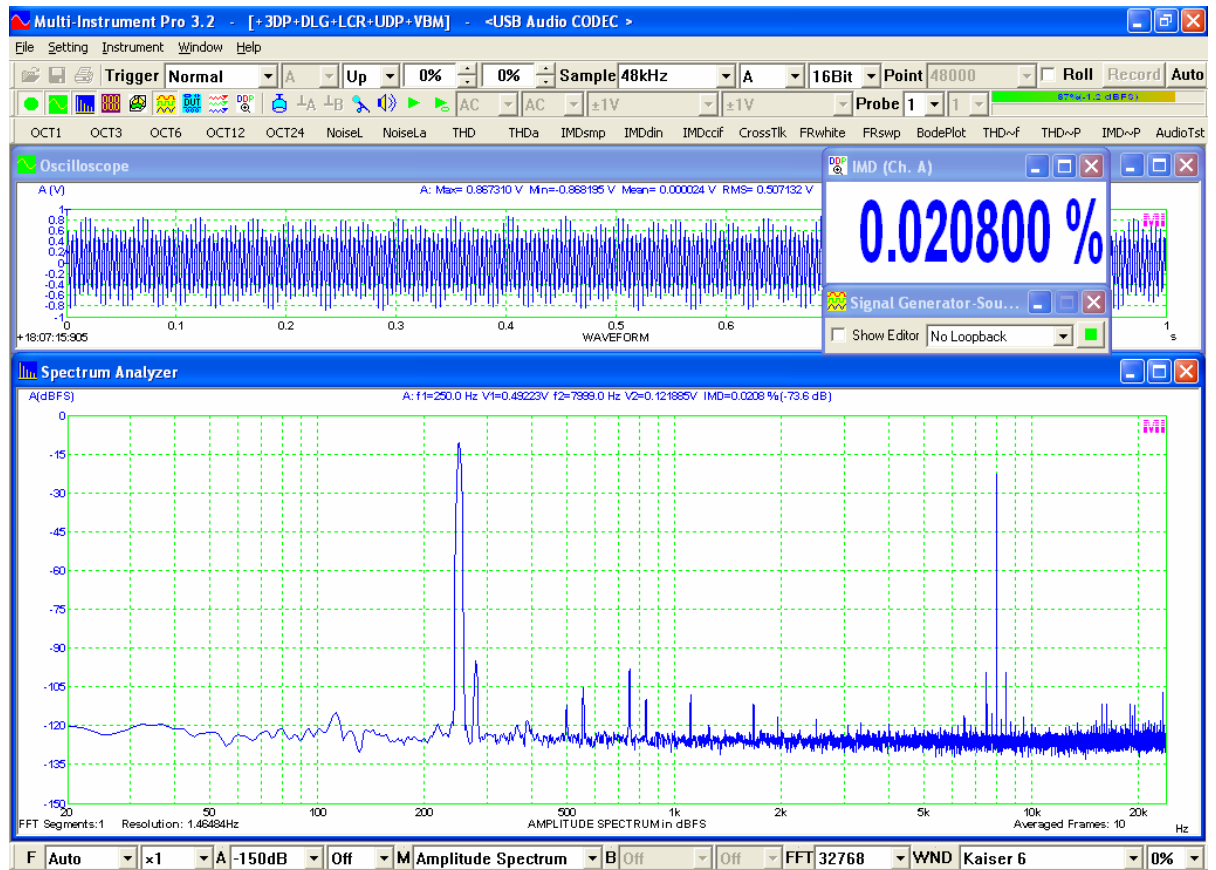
Multi-Instrument Pro 3.2 - [+3DP+DLG+LCR+UDP+VBM] - <USB Audio CODEC >

File Setting Instrument Window Help

Trigger Normal A Up 0% 0% Sample 48kHz A 16Bit Point 48000 Roll Record Auto

AC AC ±1V ±1V Probe 1 1 87%≈-1.2 dBFS

OCT1 OCT3 OCT6 OCT12 OCT24 NoiseL NoiseLa THD THDa IMDsmp IMDdin IMDccif CrossTlk FRwhite FRswp BodePlot THD~f THD~P IMD~P AudioTst

Oscilloscope

A (V)

A: Max= 0.867310 V Min=-0.868195 V Mean= 0.000024 V RMS= 0.507132 V

0.8 0.6 0.4 0.2 0 -0.2 -0.4 -0.6 -0.8 -1

+18:07:15:905 0 0.1 0.2 0.3 0.4 0.5 0.6 1 s

WAVEFORM

IMD (Ch. A)

0.020800 %

Signal Generator-Sou...

Show Editor No Loopback

Spectrum Analyzer

A(dBFS)

A: f1=250.0 Hz V1=0.49223V f2=7999.0 Hz V2=0.121885V IMD=0.0208 %(-73.6 dB)

0 -15 -30 -45 -60 -75 -90 -105 -120 -135 -150

20 50 100 200 500 1k 2k 5k 10k 20k Hz

FFT Segments:1 Resolution: 1.46484Hz AMPLITUDE SPECTRUM in dBFS Averaged Frames: 10

F Auto ×1 A -150dB Off M Amplitude Spectrum B Off Off FFT 32768 WND Kaiser 6 0%